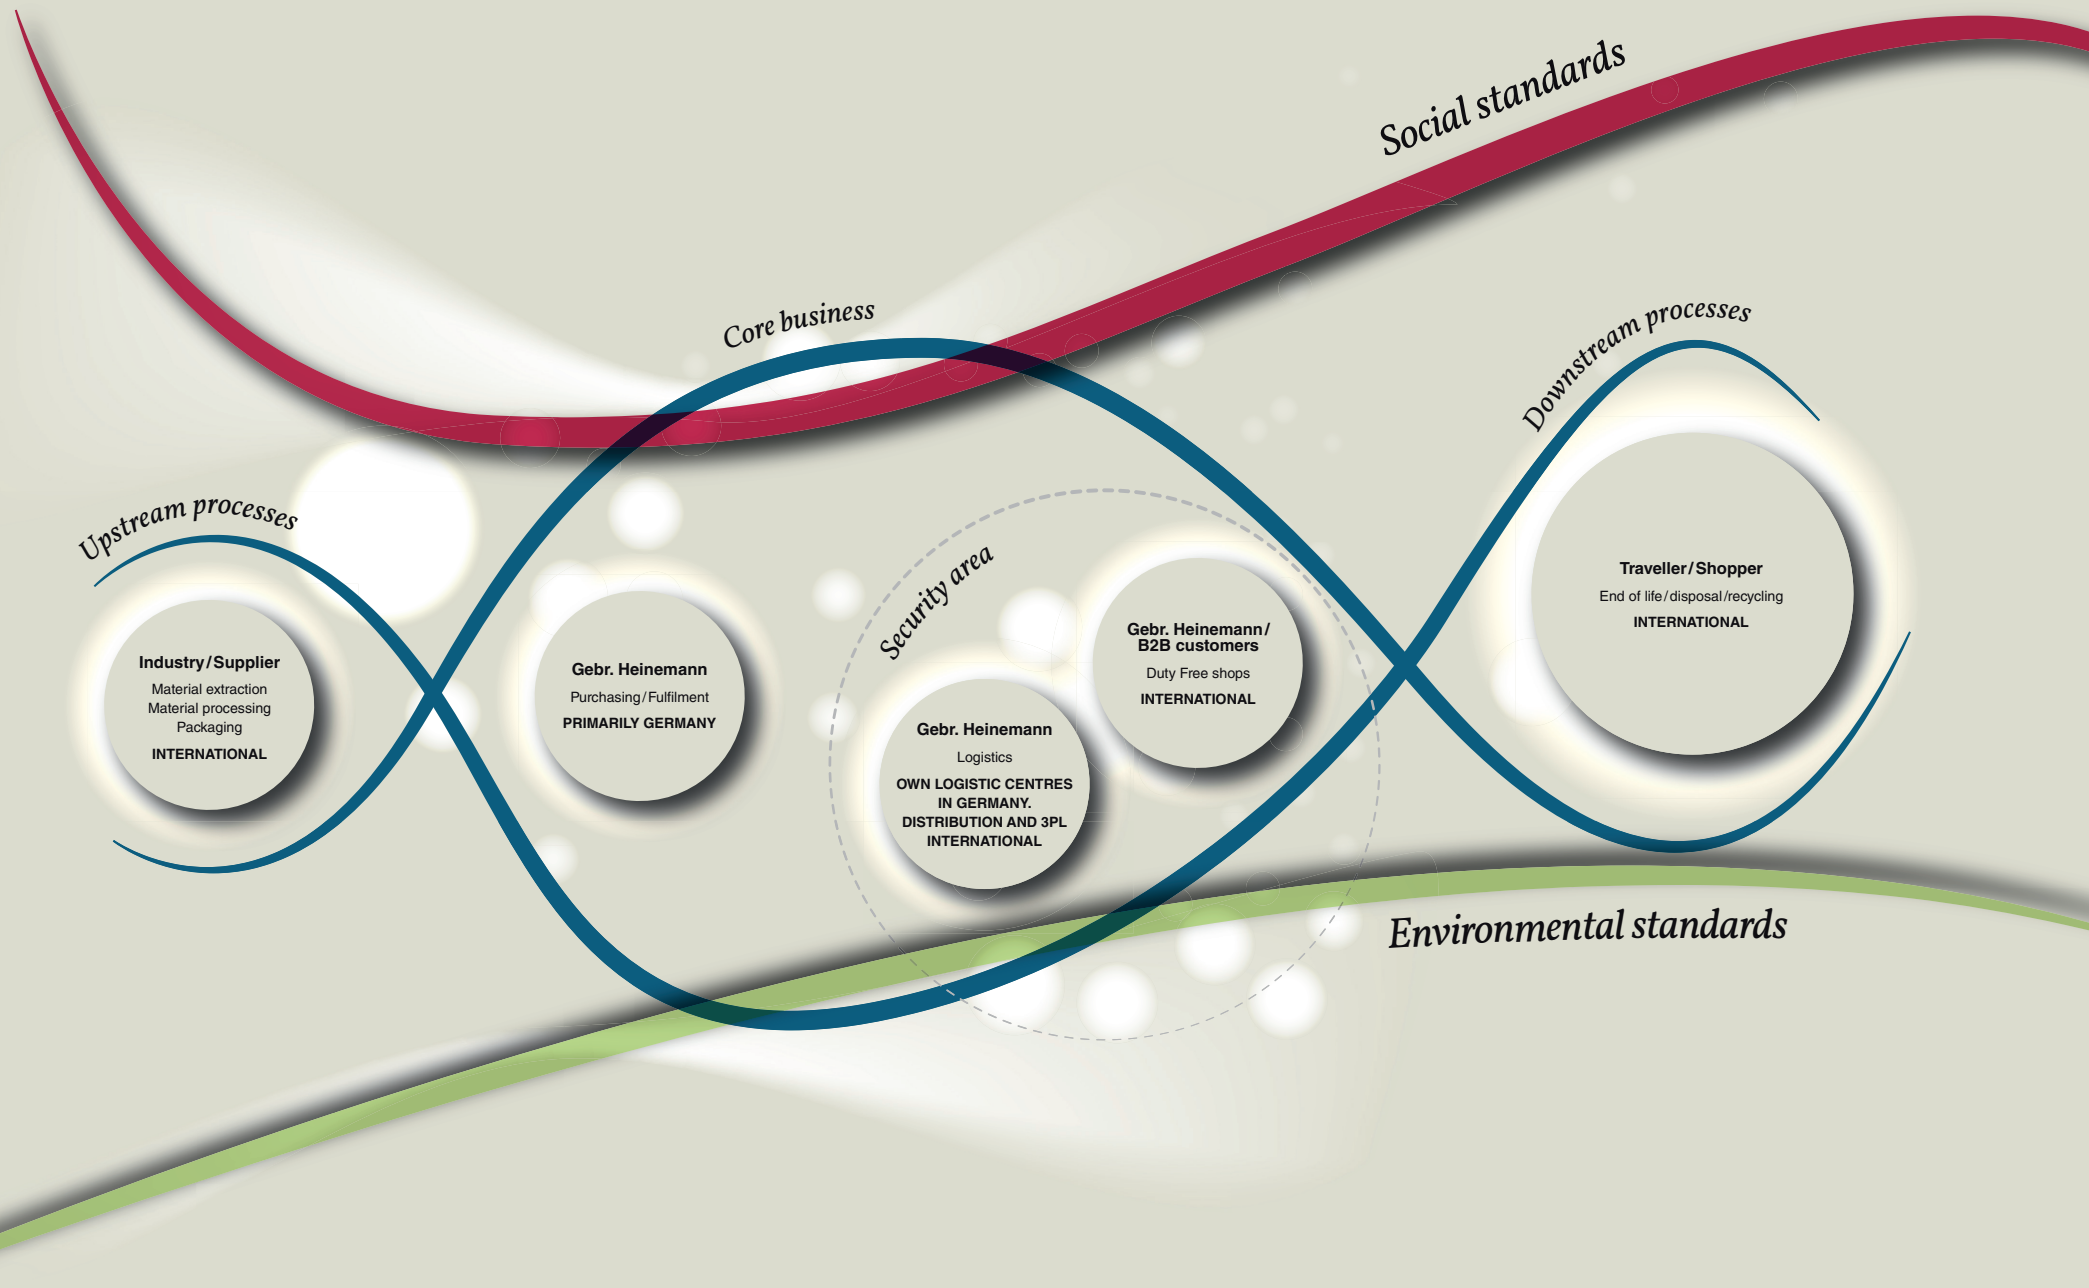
Social standards

Core business

Downstream processes

Upstream processes

Security area

Industry/Supplier
Material extraction
Material processing
Packaging
INTERNATIONAL

Gebr. Heinemann
Purchasing/Fulfilment
PRIMARILY GERMANY

Gebr. Heinemann
Logistics
OWN LOGISTIC CENTRES IN GERMANY. DISTRIBUTION AND 3PL INTERNATIONAL

Gebr. Heinemann/ B2B customers
Duty Free shops
INTERNATIONAL

Traveller/Shopper
End of life/disposal/recycling
INTERNATIONAL

Environmental standards